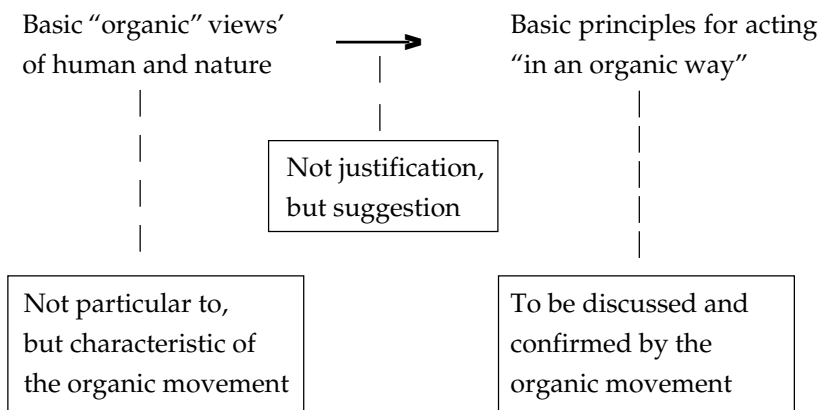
Basic “organic” views’ of human and nature

Basic principles for acting “in an organic way”

Not justification, but suggestion

Not particular to, but characteristic of the organic movement

To be discussed and confirmed by the organic movement